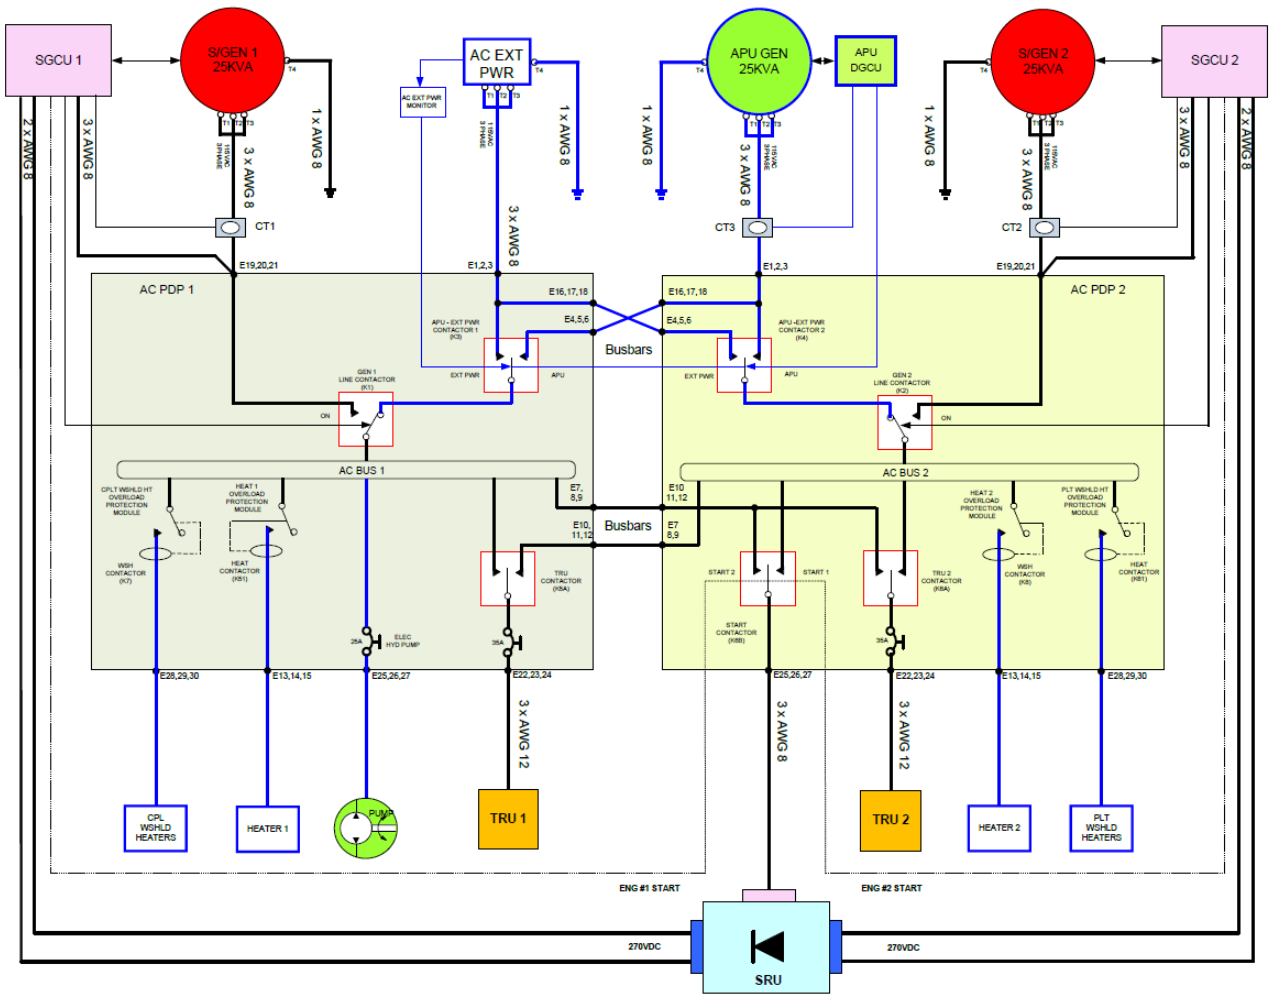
SGCU 1

S/GEN 1
25KVA

T1 T2 T3
T4
115VAC 3 PHASE

3 x AWG 8

1 x AWG 8

2 x AWG 8

3 x AWG 8

CT1

AC EXT PWR MONITOR

AC EXT
PWR

T1 T2 T3
T4
115VAC 3 PHASE

3 x AWG 8

1 x AWG 8

APU GEN
25KVA

T1 T2 T3
T4
115VAC 3 PHASE

APU
DGCU

1 x AWG 8

3 x AWG 8

CT3

S/GEN 2
25KVA

T1 T2 T3
T4
115VAC 3 PHASE

1 x AWG 8

3 x AWG 8

CT2

SGCU 2

3 x AWG 8

2 x AWG 8

E19,20,21

E1,2,3

E1,2,3

E19,20,21

AC PDP 1

E16,17,18

E4,5,6

E16,17,18

E4,5,6

AC PDP 2

APU - EXT PWR CONTACTOR 1 (K3)

EXT PWR

APU

Busbars

APU -EXT PWR CONTACTOR 2 (K4)

EXT PWR

APU

GEN 1 LINE CONTACTOR (K1)

ON

GEN 2 LINE CONTACTOR (K2)

ON

AC BUS 1

AC BUS 2

CPLT WSHLD HT OVERLOAD PROTECTION MODULE

HEAT 1 OVERLOAD PROTECTION MODULE

E7, 8,9

E10 11,12

HEAT 2 OVERLOAD PROTECTION MODULE

PLT WSHLD HT OVERLOAD PROTECTION MODULE

E10, 11,12

Busbars

E7 8,9

WSH CONTACTOR (K7)

HEAT CONTACTOR (K81)

TRU CONTACTOR (K8A)

START 2

START 1

TRU 2 CONTACTOR (K8A)

WSH CONTACTOR (K8)

HEAT CONTACTOR (K81)

START CONTACTOR (K8B)

25A

ELEC HYD PUMP

35A

35A

E28,29,30

E13,14,15

E25,26,27

E22,23,24

E25,26,27

E22,23,24

E13,14,15

E28,29,30

3 x AWG 12

3 x AWG 8

3 x AWG 12

CPL WSHLD HEATERS

HEATER 1

PUMP

TRU 1

TRU 2

HEATER 2

PLT WSHLD HEATERS

ENG #1 START

ENG #2 START

270VDC

270VDC

SRU